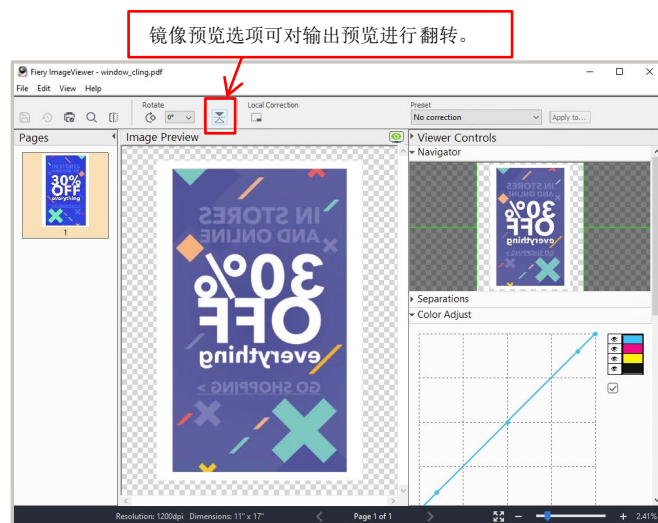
镜像预览选项可对输出预览进行 翻转。

Fiery ImageViewer - window_cling.pdf

File Edit View Help

Rotate

0°

Local Correction

Preset

No correction

Apply to...

Pages

30% OFF everything

1

Image Preview

IN STORES AND ONLINE

30% OFF

everything

GO SHOPPING >

Viewer Controls

Navigator

30% OFF everything

Separations

Color Adjust

Resolution: 1200dpi Dimensions: 11" x 17"

Page 1 of 1

2.41%